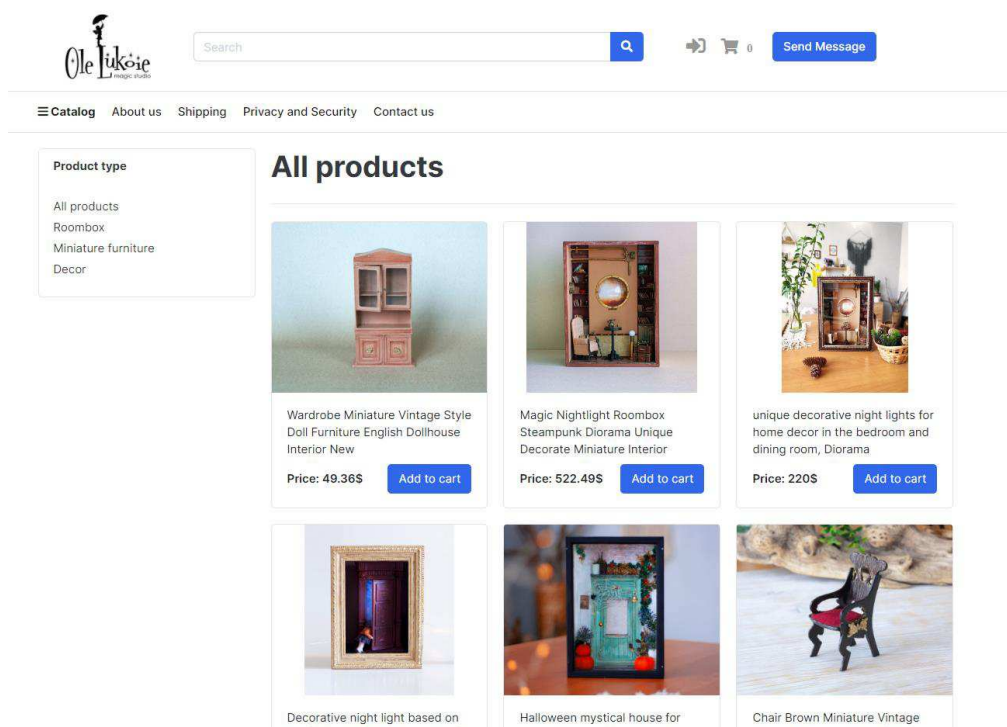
Ole Lukoie magic studio

Search

0

Send Message

☰Catalog About us Shipping Privacy and Security Contact us

Product type

All products
Roombox
Miniature furniture
Decor

All products

Wardrobe Miniature Vintage Style Doll Furniture English Dollhouse Interior New

Price: 49.36$

Add to cart

Magic Nightlight Roombox Steampunk Diorama Unique Decorate Miniature Interior

Price: 522.49$

Add to cart

unique decorative night lights for home decor in the bedroom and dining room, Diorama

Price: 220$

Add to cart

Decorative night light based on

Halloween mystical house for

Chair Brown Miniature Vintage